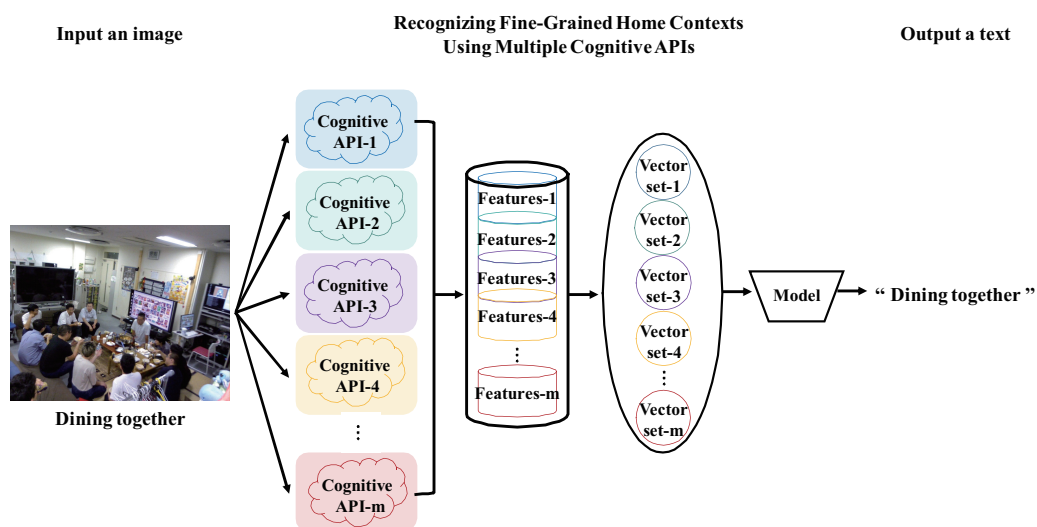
Input an image

Recognizing Fine-Grained Home Contexts
Using Multiple Cognitive APIs

Output a text

Cognitive API-1

Cognitive API-2

Cognitive API-3

Cognitive API-4

⋮

Cognitive API-m

Dining together

Features-1
Features-2
Features-3
Features-4
⋮
Features-m

Vector set-1
Vector set-2
Vector set-3
Vector set-4
⋮
Vector set-m

Model

" Dining together "